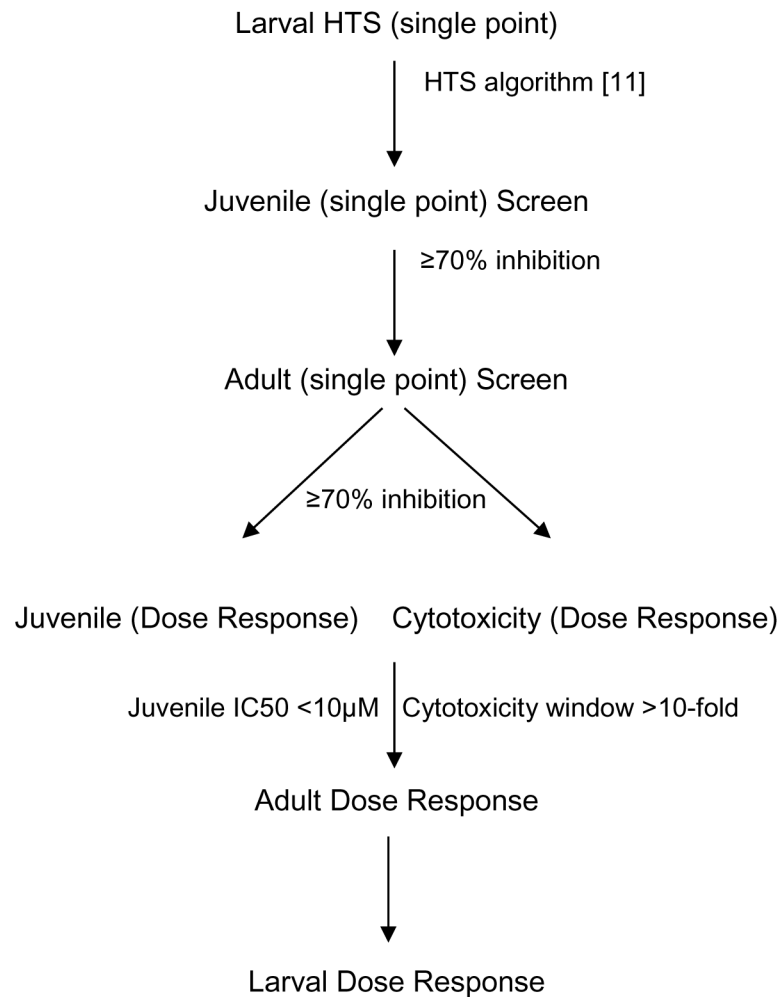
Larval HTS (single point)

HTS algorithm [11]

Juvenile (single point) Screen

≥70% inhibition

Adult (single point) Screen

≥70% inhibition

Juvenile (Dose Response)

Cytotoxicity (Dose Response)

Juvenile IC50 <10μM

Cytotoxicity window >10-fold

Adult Dose Response

Larval Dose Response